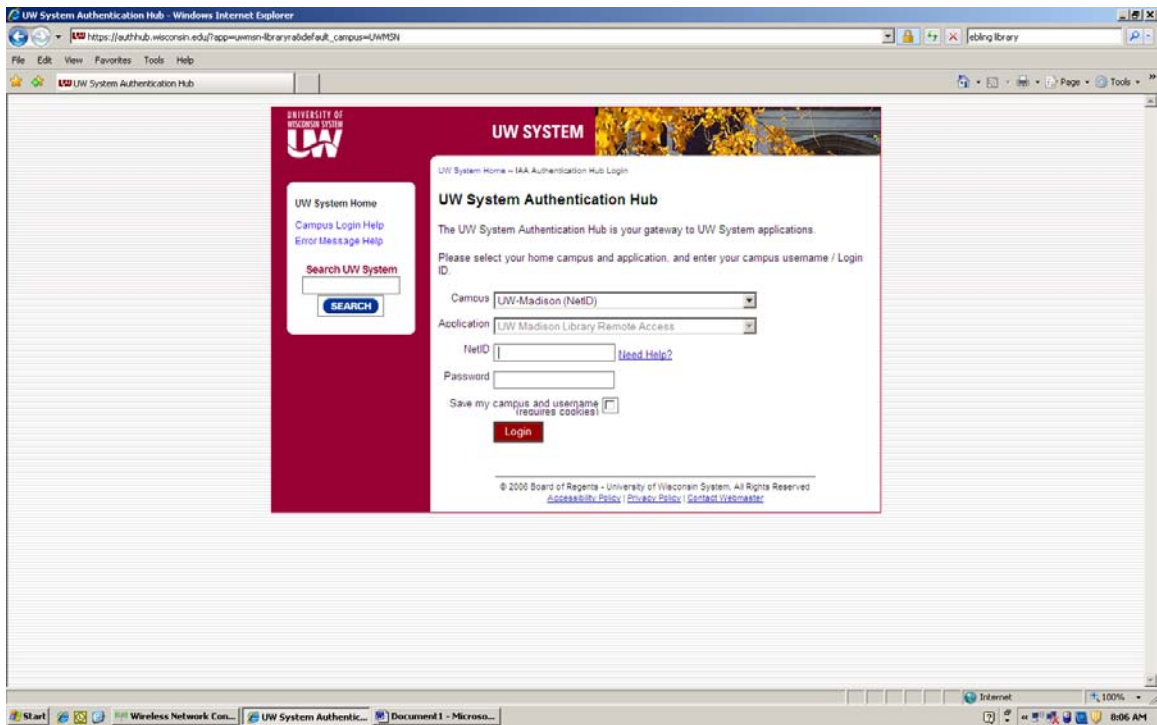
UW System Authentication Hub - Windows Internet Explorer

https://authhub.wisconsin.edu/?app=uwmsn-libraryra&default_campus=UWMSN

ebling library

File Edit View Favorites Tools Help

UW System Authentication Hub

Page Tools

UNIVERSITY OF WISCONSIN SYSTEM

UW

UW SYSTEM

UW System Home » IAA Authentication Hub Login

UW System Home

Campus Login Help

Error Message Help

Search UW System

SEARCH

UW System Authentication Hub

The UW System Authentication Hub is your gateway to UW System applications.

Please select your home campus and application, and enter your campus username / Login ID.

Campus UW-Madison (NetID)

Application UW Madison Library Remote Access

NetID Need Help?

Password

Save my campus and username (requires cookies)

Login

© 2006 Board of Regents - University of Wisconsin System, All Rights Reserved

Accessibility Policy | Privacy Policy | Contact Webmaster

Internet 100%

Start Wireless Network Con... UW System Authentic... Document1 - Microso... 8:06 AM